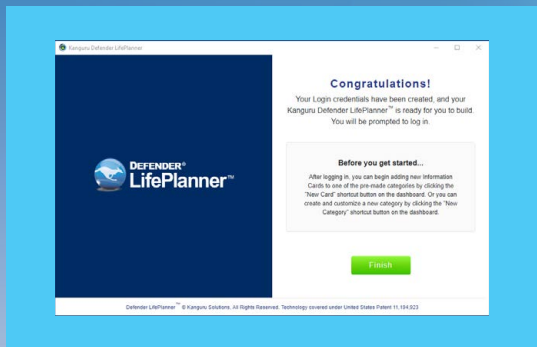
Kanguru Defender LifePlanner

DEFENDER®
LifePlanner™

Congratulations!

Your Login credentials have been created, and your Kanguru Defender LifePlanner™ is ready for you to build. You will be prompted to log in.

Before you get started...

After logging in, you can begin adding new Information Cards to one of the pre-made categories by clicking the "New Card" shortcut button on the dashboard. Or you can create and customize a new category by clicking the "New Category" shortcut button on the dashboard.

Finish

Defender LifePlanner™ © Kanguru Solutions. All Rights Reserved. Technology covered under United States Patent 11,184,923